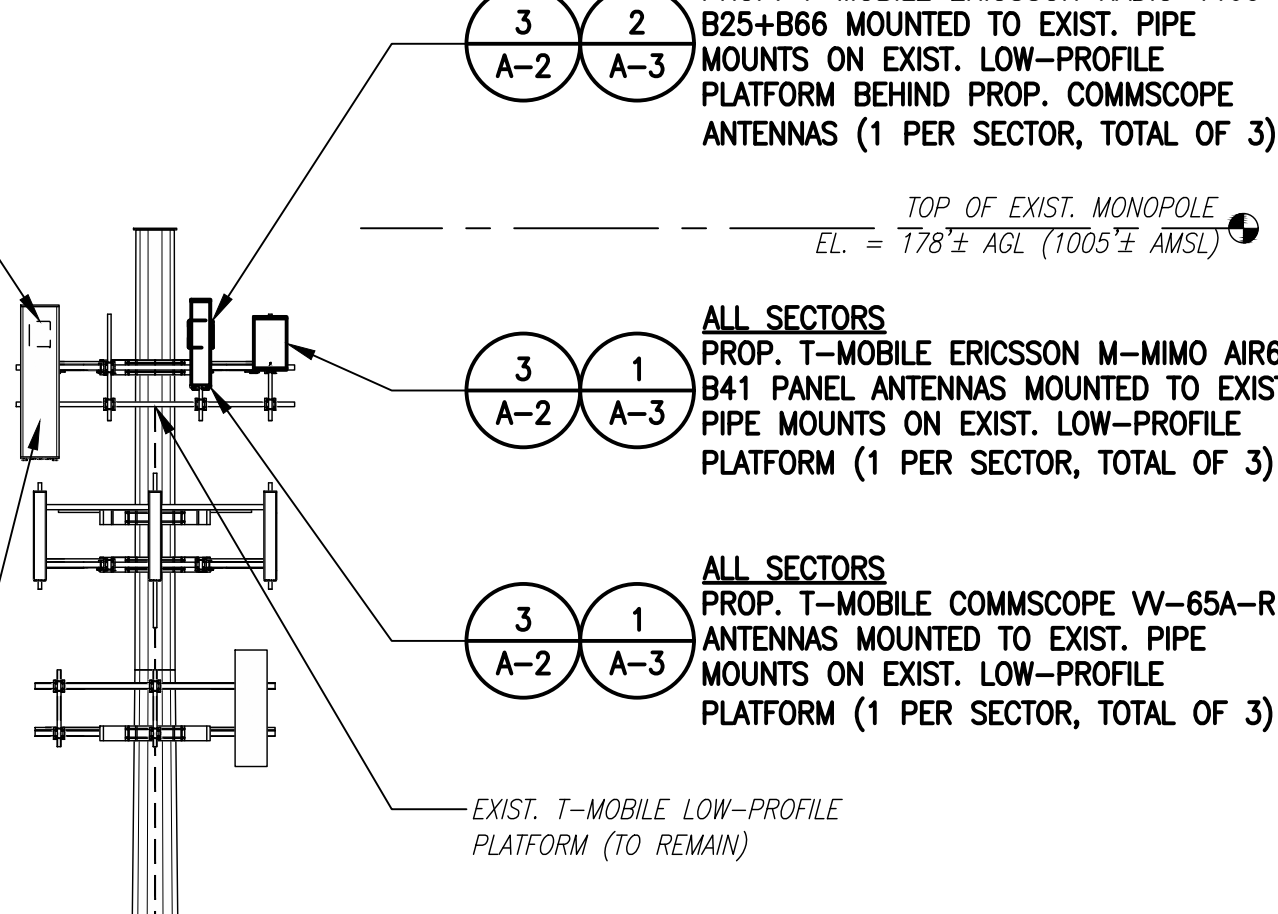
3
A–2
2
A–3
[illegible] B25+B66 MOUNTED TO EXIST. PIPE MOUNTS ON EXIST. LOW–PROFILE PLATFORM BEHIND PROP. COMMSCOPE ANTENNAS (1 PER SECTOR, TOTAL OF 3)

TOP OF EXIST. MONOPOLE
EL. = 178'± AGL (1005'± AMSL)

3
A–2
1
A–3
ALL SECTORS
PROP. T–MOBILE ERICSSON M–MIMO AIR6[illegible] B41 PANEL ANTENNAS MOUNTED TO EXIS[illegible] PIPE MOUNTS ON EXIST. LOW–PROFILE PLATFORM (1 PER SECTOR, TOTAL OF 3)

3
A–2
1
A–3
ALL SECTORS
PROP. T–MOBILE COMMSCOPE VV–65A–R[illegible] ANTENNAS MOUNTED TO EXIST. PIPE MOUNTS ON EXIST. LOW–PROFILE PLATFORM (1 PER SECTOR, TOTAL OF 3)

EXIST. T–MOBILE LOW–PROFILE PLATFORM (TO REMAIN)